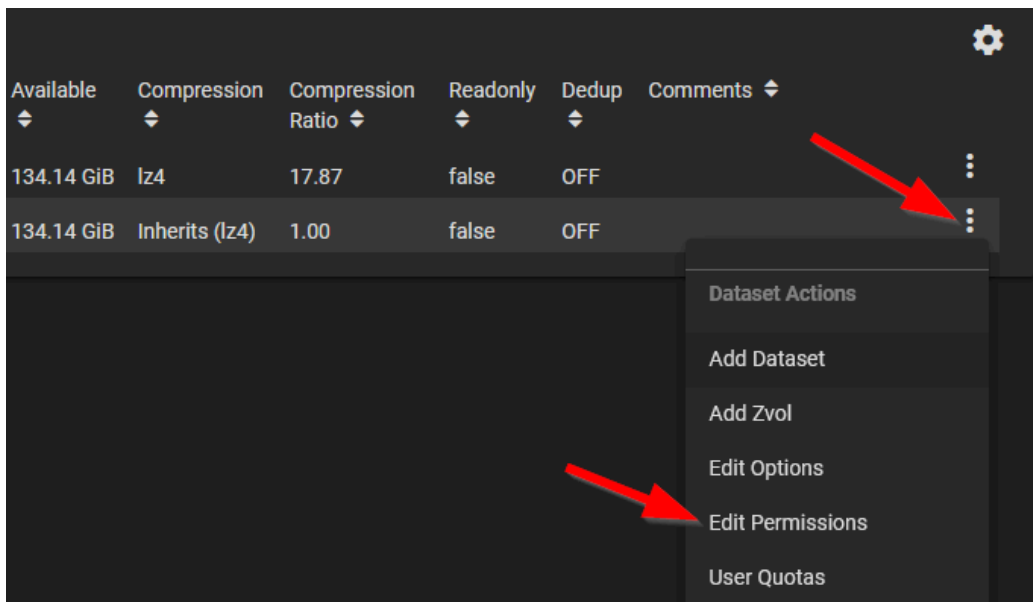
| Available | Compression | Compression Ratio | Readonly | Dedup | Comments |
|---|---|---|---|---|---|
| 134.14 GiB | lz4 | 17.87 | false | OFF | |
| 134.14 GiB | Inherits (lz4) | 1.00 | false | OFF | |

Dataset Actions

Add Dataset

Add Zvol

Edit Options

Edit Permissions

User Quotas